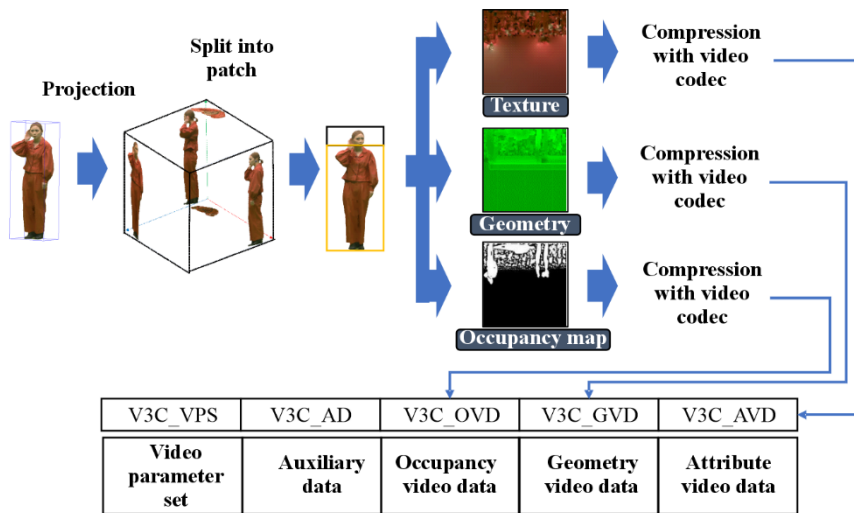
Projection

Split into patch

Texture

Compression with video codec

Geometry

Compression with video codec

Occupancy map

Compression with video codec

| V3C_VPS | V3C_AD | V3C_OVD | V3C_GVD | V3C_AVD |
|---|---|---|---|---|
| Video parameter set | Auxiliary data | Occupancy video data | Geometry video data | Attribute video data |